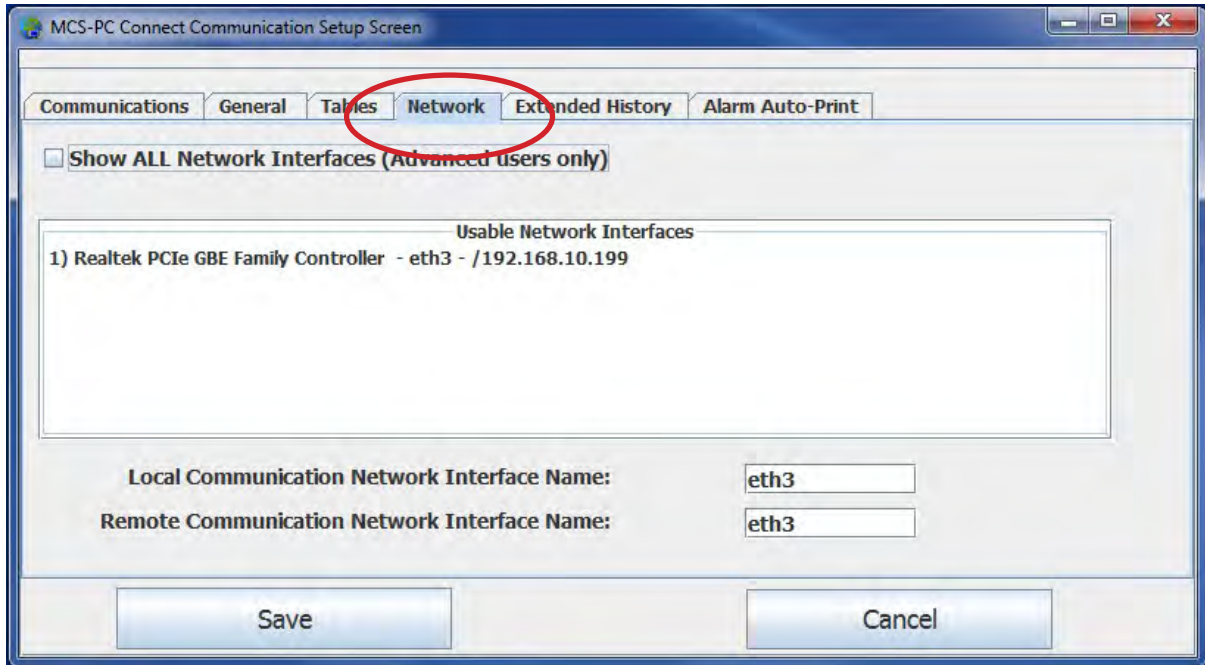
MCS-PC Connect Communication Setup Screen

Communications General Tables Network Extended History Alarm Auto-Print

Show ALL Network Interfaces (Advanced users only)

Usable Network Interfaces

1) Realtek PCIe GBE Family Controller - eth3 - /192.168.10.199

Local Communication Network Interface Name: eth3

Remote Communication Network Interface Name: eth3

Save

Cancel